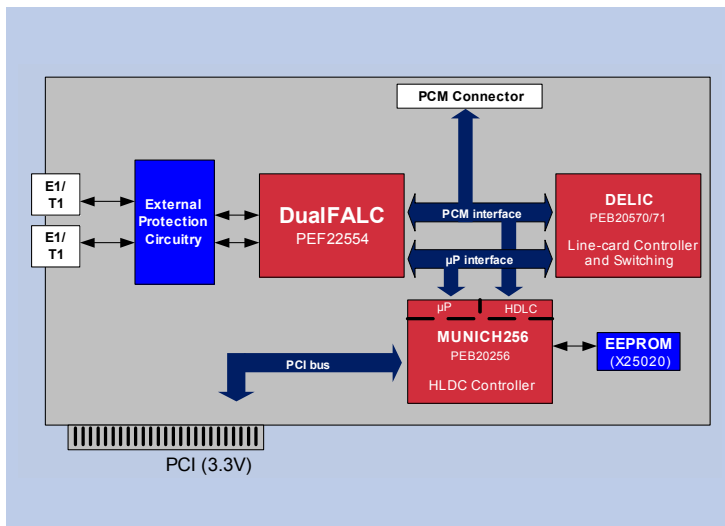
PCM Connector

E1/
T1

E1/
T1

External Protection Circuitry

DualFALC
PEF22554

PCM interface

µP interface

DELIC
PEB20570/71
Line-card Controller and Switching

µP

HDLC

MUNICH256
PEB20256
HLDC Controller

EEPROM
(X25020)

PCI bus

PCI (3.3V)